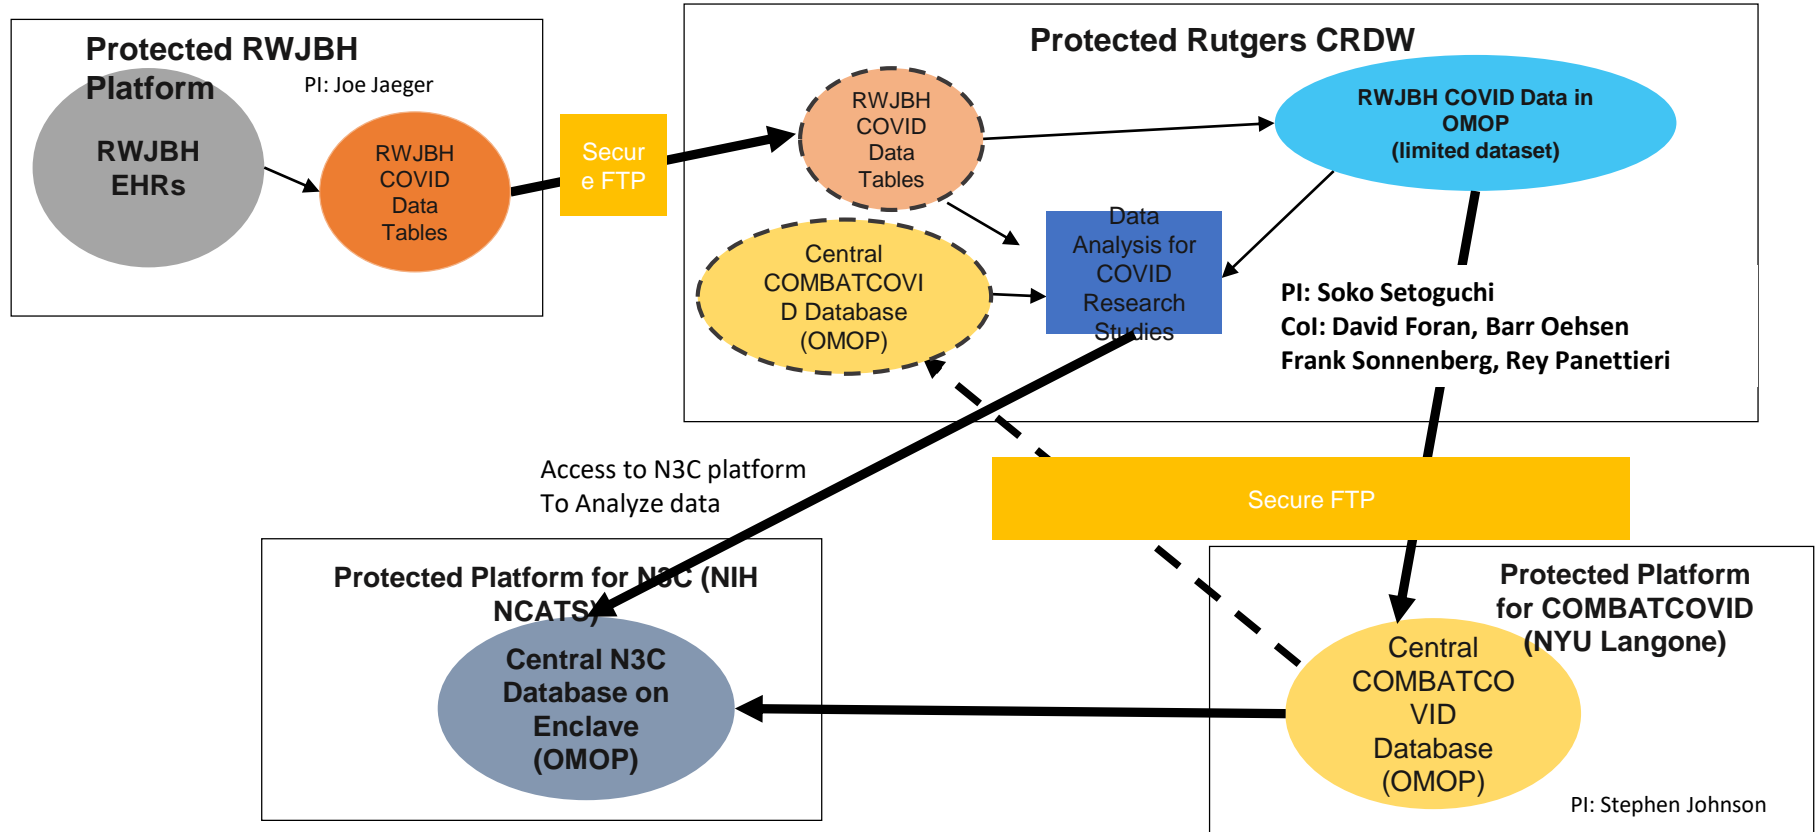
Protected RWJBH Platform

PI: Joe Jaeger

RWJBH EHRs

RWJBH COVID Data Tables

Secur e FTP

Protected Rutgers CRDW

RWJBH COVID Data Tables

RWJBH COVID Data in OMOP (limited dataset)

Central COMBATCOVI D Database (OMOP)

Data Analysis for COVID Research Studies

PI: Soko Setoguchi
CoI: David Foran, Barr Oehsen
Frank Sonnenberg, Rey Panettieri

Access to N3C platform
To Analyze data

Secure FTP

Protected Platform for N3C (NIH NCATS)

Central N3C Database on Enclave (OMOP)

Protected Platform for COMBATCOVID (NYU Langone)

Central COMBATCO VID Database (OMOP)

PI: Stephen Johnson